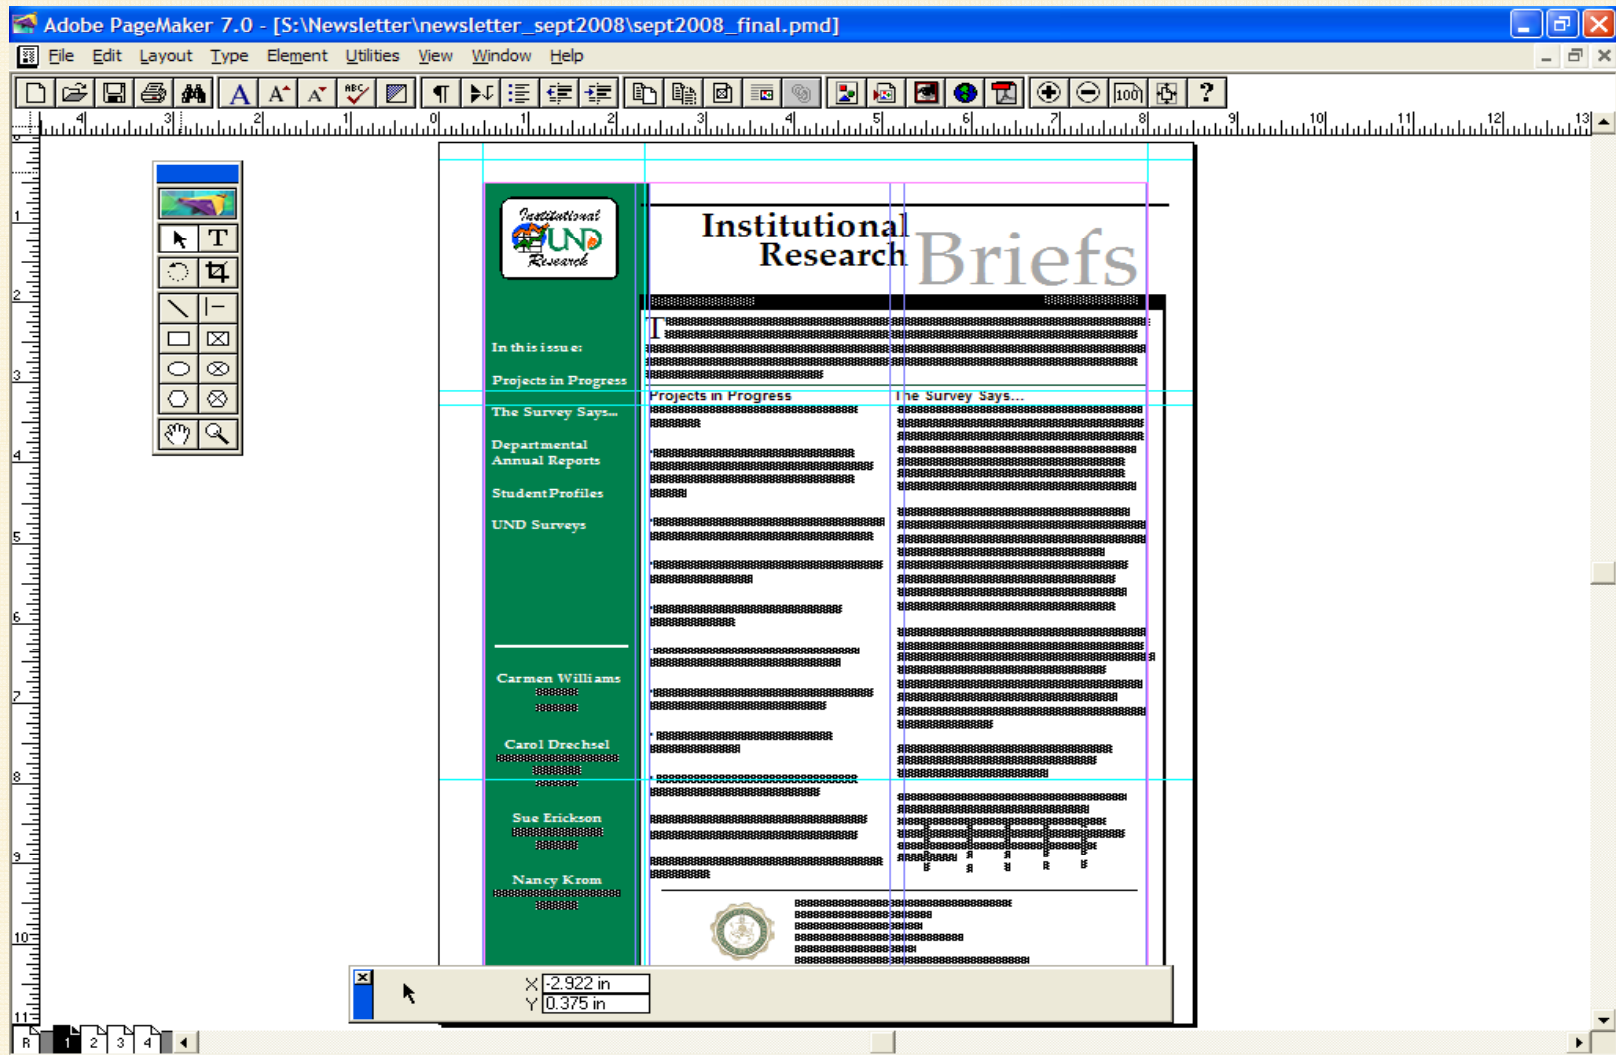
Adobe PageMaker 7.0 - [S:\Newsletter\newsletter_sept2008\sept2008_final.pmd]

File Edit Layout Type Element Utilities View Window Help

T

100

4 3 2 1 0 1 2 3 4 5 6 7 8 9 10 11 12 13

1 2 3 4 5 6 7 8 9 10 11

Institutional UND Research

Institutional Research Briefs

In this issue:

Projects in Progress

The Survey Says...

Departmental Annual Reports

Student Profiles

UND Surveys

Carmen Williams

Carol Drechsel

Sue Erickson

Nancy Krom

T

Projects in Progress

The Survey Says...

X -2.922 in
Y 0.375 in

R 1 2 3 4